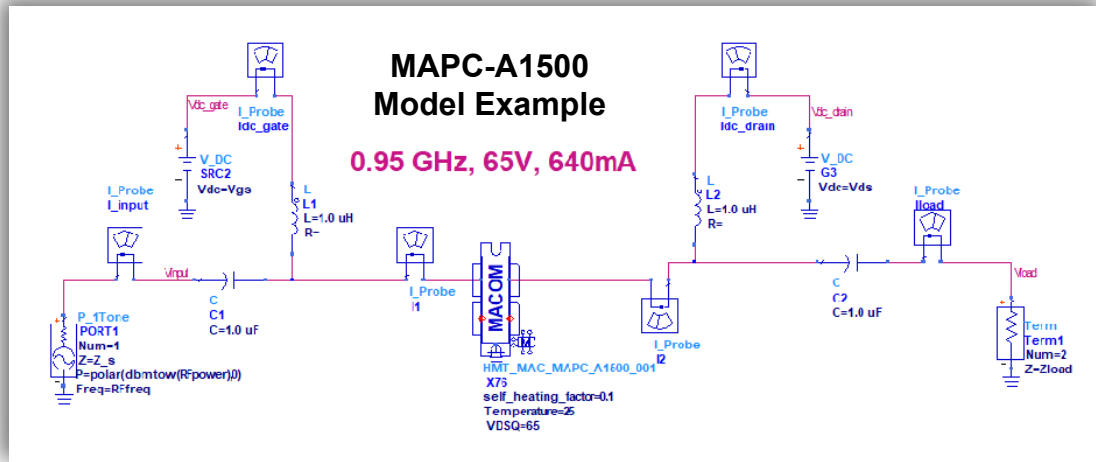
MAPC-A1500
Model Example

0.95 GHz, 65V, 640mA

Vdc_gate
I_Probe
Idc_gate

V_DC
SRC2
Vdc=Vgs

L
L1
L=1.0 uH
R=

I_Probe
I_input

Vinput

C
C1
C=1.0 uF

P_1Tone
PORT1
Num=1
Z=Z_s
P=polar(dbmtow(RFpower),0)
Freq=RFfreq

I_Probe
I1

MACOM

HMT_MAC_MAPC_A1500_001
X76
self_heating_factor=0.1
Temperature=25
VDSQ=65

I_Probe
I2

I_Probe
Idc_drain

Vdc_drain

V_DC
G3
Vdc=Vds

L
L2
L=1.0 uH
R=

C
C2
C=1.0 uF

I_Probe
Iload

Vload

Term
Term1
Num=2
Z=Zload